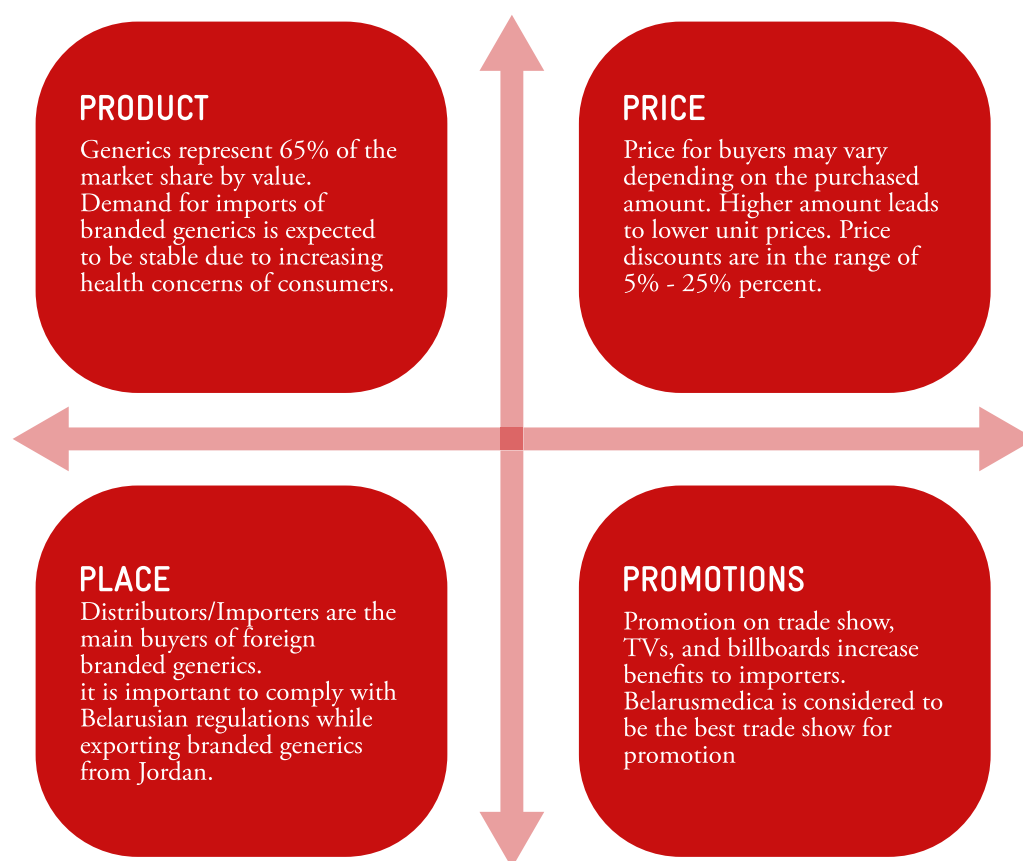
PRODUCT

Generics represent 65% of the market share by value. Demand for imports of branded generics is expected to be stable due to increasing health concerns of consumers.

PRICE

Price for buyers may vary depending on the purchased amount. Higher amount leads to lower unit prices. Price discounts are in the range of 5% - 25% percent.

PLACE

Distributors/Importers are the main buyers of foreign branded generics.
it is important to comply with Belarusian regulations while exporting branded generics from Jordan.

PROMOTIONS

Promotion on trade show, TVs, and billboards increase benefits to importers. Belarusmedica is considered to be the best trade show for promotion